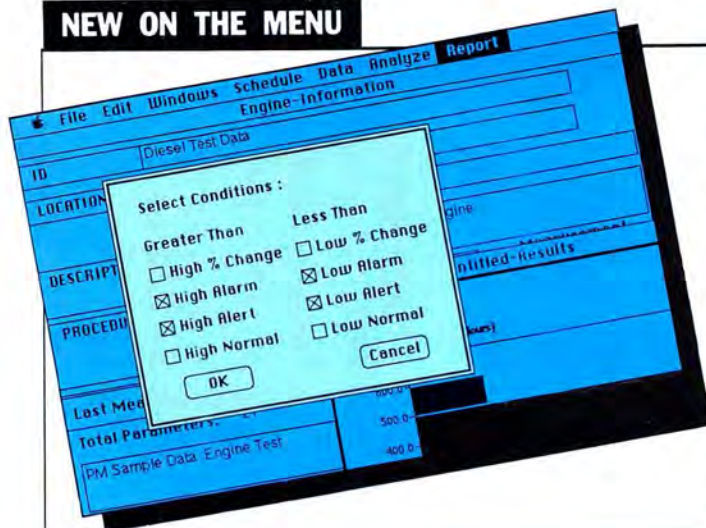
NEW ON THE MENU

File Edit Windows Schedule Data Analyze Report

Engine-Information

Diesel Test Data

ID

LOCATION

gine

DESCRIPT

ntitled-Results

PROCEDU

ous)

Select Conditions :

Greater Than

☐ High % Change

☒ High Alarm

☒ High Alert

☐ High Normal

Less Than

☐ Low % Change

☒ Low Alarm

☒ Low Alert

☐ Low Normal

OK

Cancel

Last Mea

Total Parameters:

PM Sample Data Engine Test

600.0

500.0

400.0